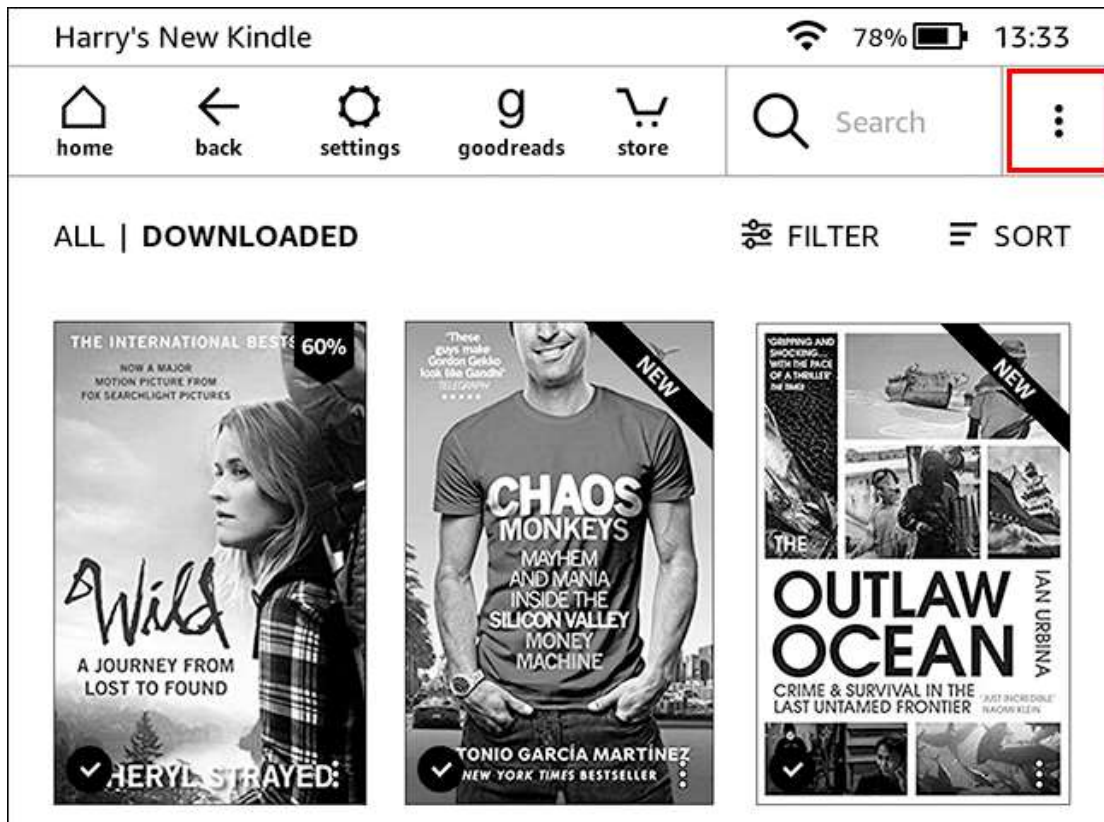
Harry's New Kindle 78% 13:33

home back settings goodreads store Search

ALL | DOWNLOADED FILTER SORT

THE INTERNATIONAL BESTS 60%
NOW A MAJOR MOTION PICTURE FROM FOX SEARCHLIGHT PICTURES
Wild
A JOURNEY FROM LOST TO FOUND
HERYL STRAYED

"These guys make Gordon Gekko look like Gandhi" TELEGRAPH
NEW
CHAOS MONKEYS
MAYHEM AND MANIA INSIDE THE SILICON VALLEY MONEY MACHINE
TONIO GARCÍA MARTÍNEZ
NEW YORK TIMES BESTSELLER

"GRIPPING AND SHOCKING... WITH THE PACE OF A THRILLER" THE TIMES
NEW
THE OUTLAW OCEAN
IAN URBINA
CRIME & SURVIVAL IN THE LAST UNTAMED FRONTIER
"JUST INCREDIBLE" NAOMI KLEIN